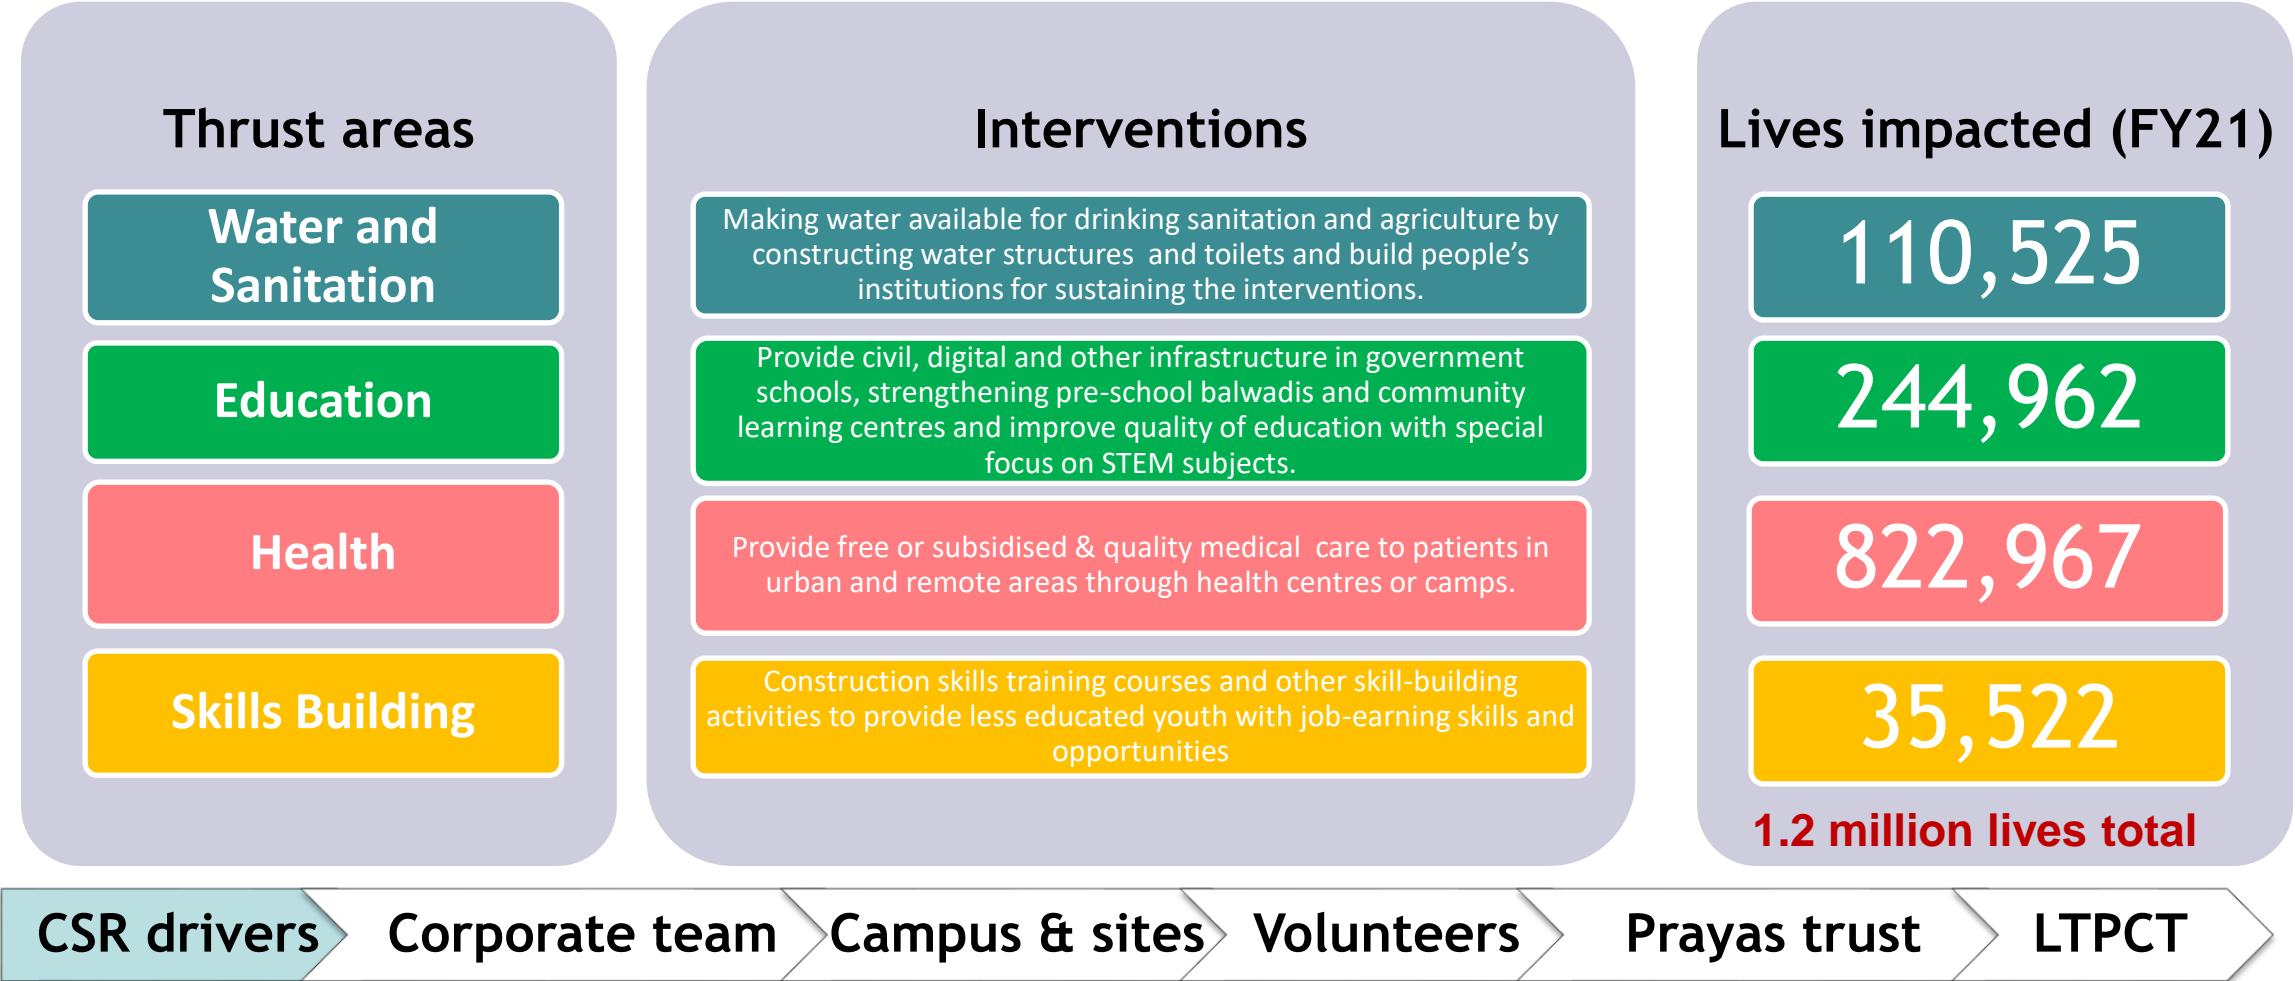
Thrust areas

Water and Sanitation

Education

Health

Skills Building

Interventions

Making water available for drinking sanitation and agriculture by constructing water structures and toilets and build people's institutions for sustaining the interventions.

Provide civil, digital and other infrastructure in government schools, strengthening pre-school balwadis and community learning centres and improve quality of education with special focus on STEM subjects.

Provide free or subsidised & quality medical care to patients in urban and remote areas through health centres or camps.

Construction skills training courses and other skill-building activities to provide less educated youth with job-earning skills and opportunities

Lives impacted (FY21)

110,525

244,962

822,967

35,522

1.2 million lives total

CSR drivers
Corporate team
Campus & sites
Volunteers
Prayas trust
LTPCT